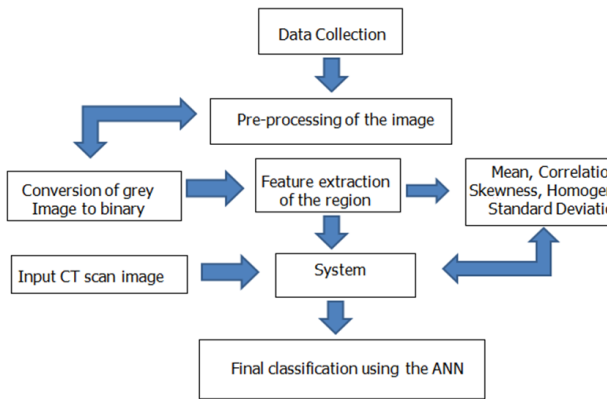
Data Collection

Pre-processing of the image

Conversion of grey Image to binary

Feature extraction of the region

Mean, Correlatio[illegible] Skewness, Homoge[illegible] Standard Deviati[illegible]

Input CT scan image

System

Final classification using the ANN